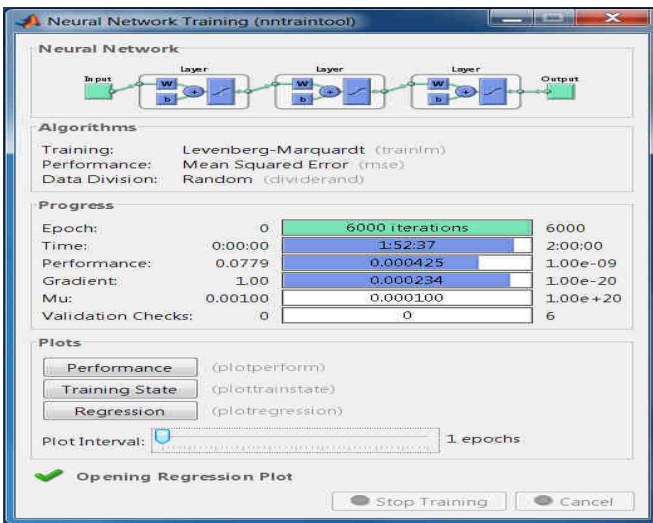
Neural Network Training (nntraintool)

Neural Network

Input

Layer

W

b

Layer

W

b

Layer

W

b

Output

Algorithms

Training: Levenberg-Marquardt (trainlm)
Performance: Mean Squared Error (mse)
Data Division: Random (dividerand)

Progress

| | | | |
|---|---|---|---|
| Epoch: | 0 | 6000 iterations | 6000 |
| Time: | 0:00:00 | 1:52:37 | 2:00:00 |
| Performance: | 0.0779 | 0.000425 | 1.00e-09 |
| Gradient: | 1.00 | 0.000234 | 1.00e-20 |
| Mu: | 0.00100 | 0.000100 | 1.00e+20 |
| Validation Checks: | 0 | 0 | 6 |

Plots

Performance (plotperform)
Training State (plottrainstate)
Regression (plotregression)

Plot Interval: 1 epochs

Opening Regression Plot

Stop Training Cancel